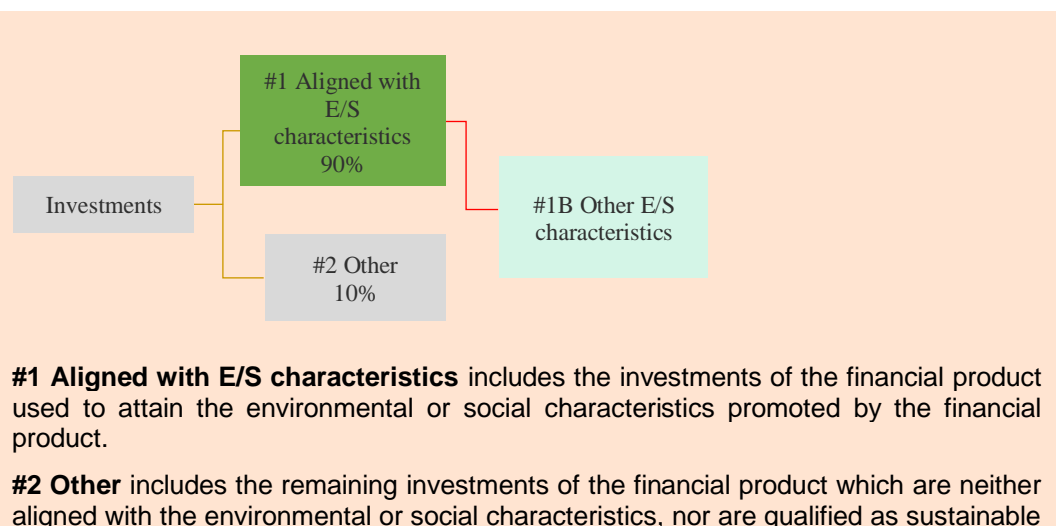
#1 Aligned with E/S characteristics 90%

Investments

#1B Other E/S characteristics

#2 Other 10%

**#1 Aligned with E/S characteristics** includes the investments of the financial product used to attain the environmental or social characteristics promoted by the financial product.

**#2 Other** includes the remaining investments of the financial product which are neither aligned with the environmental or social characteristics, nor are qualified as sustainable